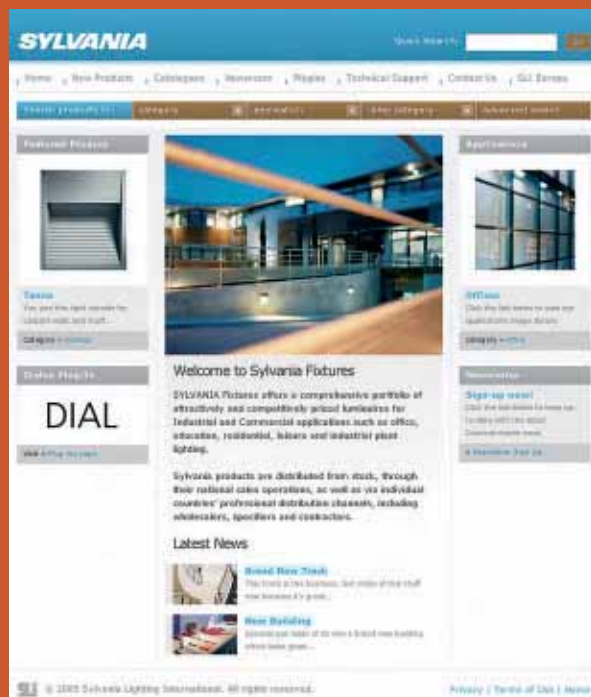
SYLVANIA

Quick Search

Home | New Products | Catalogues | Newsroom | Plugins | Technical Support | Contact Us | SLI Europe

Search product(s) | Category | Application | Sub category | Advanced search

Featured Product

Tanna

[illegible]

Category » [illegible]

Dialux Plug-in

DIAL

Visit » Plug-in page

Welcome to Sylvania Fixtures

SYLVANIA Fixtures offers a comprehensive portfolio of attractively and competitively priced luminaires for Industrial and Commercial applications such as office, education, residential, leisure and industrial plant lighting.

Sylvania products are distributed from stock, through their national sales operations, as well as via individual countries' professional distribution channels, including wholesalers, specifiers and contractors.

Latest News

Brand New Track

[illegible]

New Building

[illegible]

Applications

Offices

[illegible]

Category » Office

Newsletter

Sign-up now!

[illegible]

» Newsletter Sign Up

SLI © 2005 Sylvania Lighting International. All rights reserved.

Privacy | Terms of Use | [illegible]